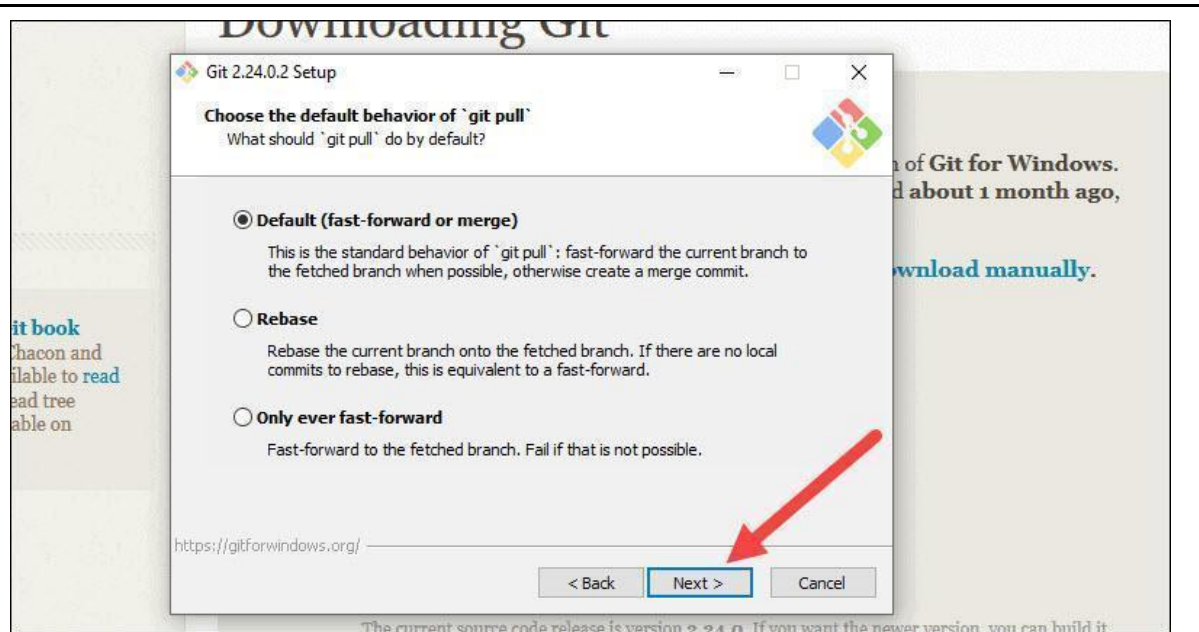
Downloading Git

Git 2.24.0.2 Setup

Choose the default behavior of `git pull`
What should `git pull` do by default?

Default (fast-forward or merge)
This is the standard behavior of `git pull`: fast-forward the current branch to the fetched branch when possible, otherwise create a merge commit.

Rebase
Rebase the current branch onto the fetched branch. If there are no local commits to rebase, this is equivalent to a fast-forward.

Only ever fast-forward
Fast-forward to the fetched branch. Fail if that is not possible.

https://gitforwindows.org/

< Back
Next >
Cancel

n of Git for Windows.
d about 1 month ago,

wnload manually.

it book
Chacon and
ilable to read
ead tree
able on

The current source code release is version 2.24.0. If you want the newer version, you can build it